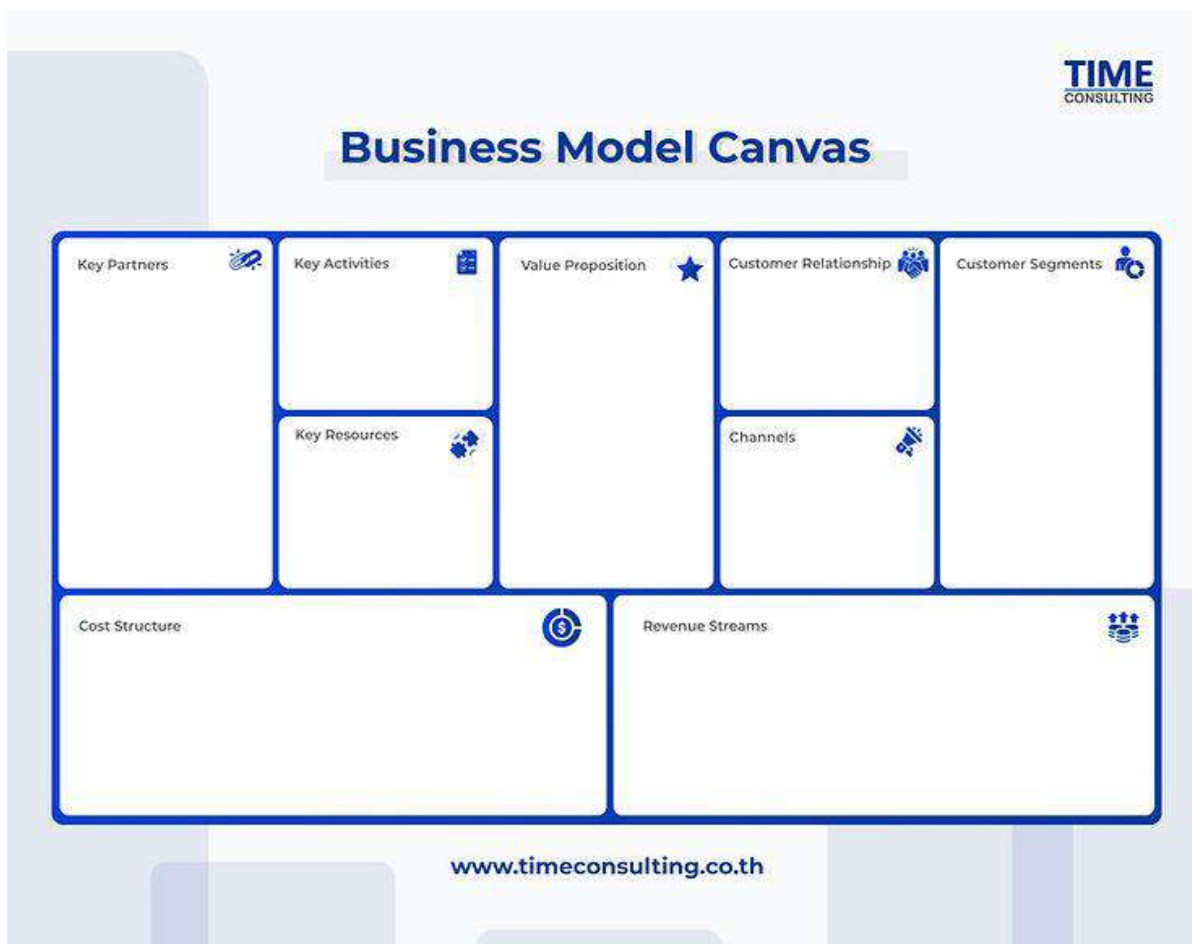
TIME
CONSULTING

Business Model Canvas

Key Partners

Key Activities

Key Resources

Value Proposition

Customer Relationship

Channels

Customer Segments

Cost Structure

Revenue Streams

www.timeconsulting.co.th